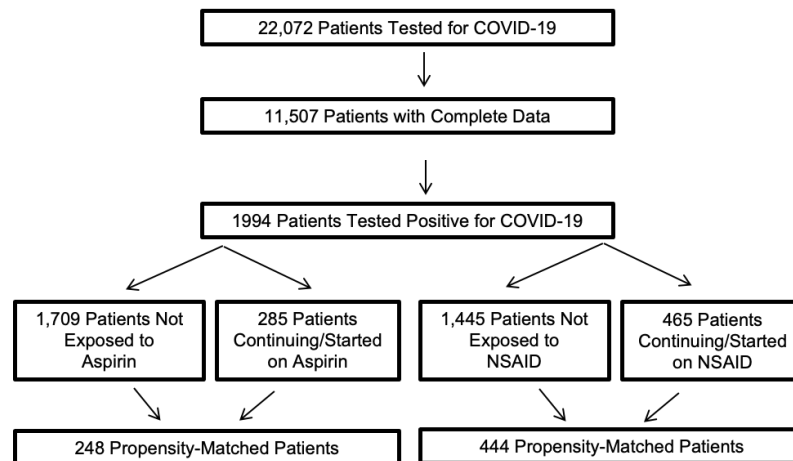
22,072 Patients Tested for COVID-19

11,507 Patients with Complete Data

1994 Patients Tested Positive for COVID-19

1,709 Patients Not Exposed to Aspirin

285 Patients Continuing/Started on Aspirin

1,445 Patients Not Exposed to NSAID

465 Patients Continuing/Started on NSAID

248 Propensity-Matched Patients

444 Propensity-Matched Patients